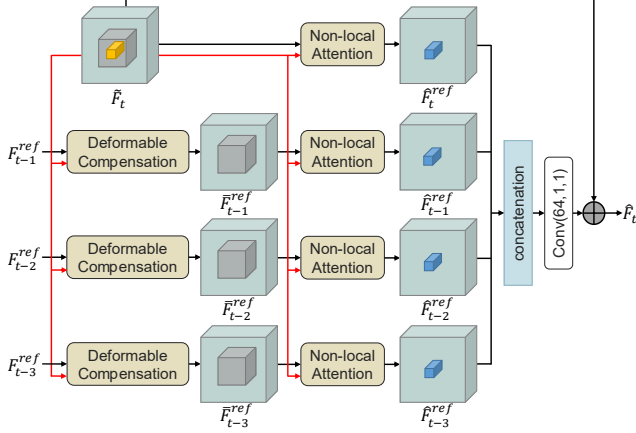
$\tilde{F}_t$

Non-local Attention

$\hat{F}_t^{ref}$

$F_{t-1}^{ref}$

Deformable Compensation

$\bar{F}_{t-1}^{ref}$

Non-local Attention

$\hat{F}_{t-1}^{ref}$

$F_{t-2}^{ref}$

Deformable Compensation

$\bar{F}_{t-2}^{ref}$

Non-local Attention

$\hat{F}_{t-2}^{ref}$

$F_{t-3}^{ref}$

Deformable Compensation

$\bar{F}_{t-3}^{ref}$

Non-local Attention

$\hat{F}_{t-3}^{ref}$

concatenation

Conv(64,1,1)

$\hat{F}_t$